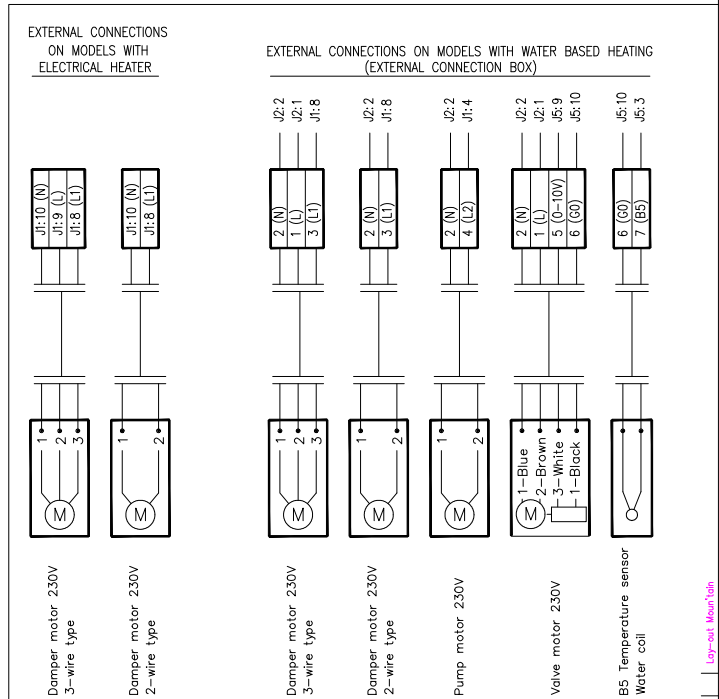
EXTERNAL CONNECTIONS ON MODELS WITH ELECTRICAL HEATER

EXTERNAL CONNECTIONS ON MODELS WITH WATER BASED HEATING (EXTERNAL CONNECTION BOX)

J2:2
J2:1
J1:8

J2:2
J1:8

J2:2
J1:4

J2:2
J2:1
J5:9
J5:10

J5:10
J5:3

J1:10 (N)
J1:9 (L)
J1:8 (L1)

J1:10 (N)
J1:8 (L1)

2 (N)
1 (L)
3 (L1)

2 (N)
3 (L1)

2 (N)
4 (L2)

2 (N)
1 (L)
5 (0-10V)
6 (G0)

6 (G0)
7 (B5)

1 2 3
M

1 2
M

1 2 3
M

1 2
M

1 2
M

M
1-Blue
2-Brown
3-White
1-Black

Damper motor 230V 3-wire type

Damper motor 230V 2-wire type

Damper motor 230V 3-wire type

Damper motor 230V 2-wire type

Pump motor 230V

Valve motor 230V

B5 Temperature sensor Water coil

Lay-out Moun'tain